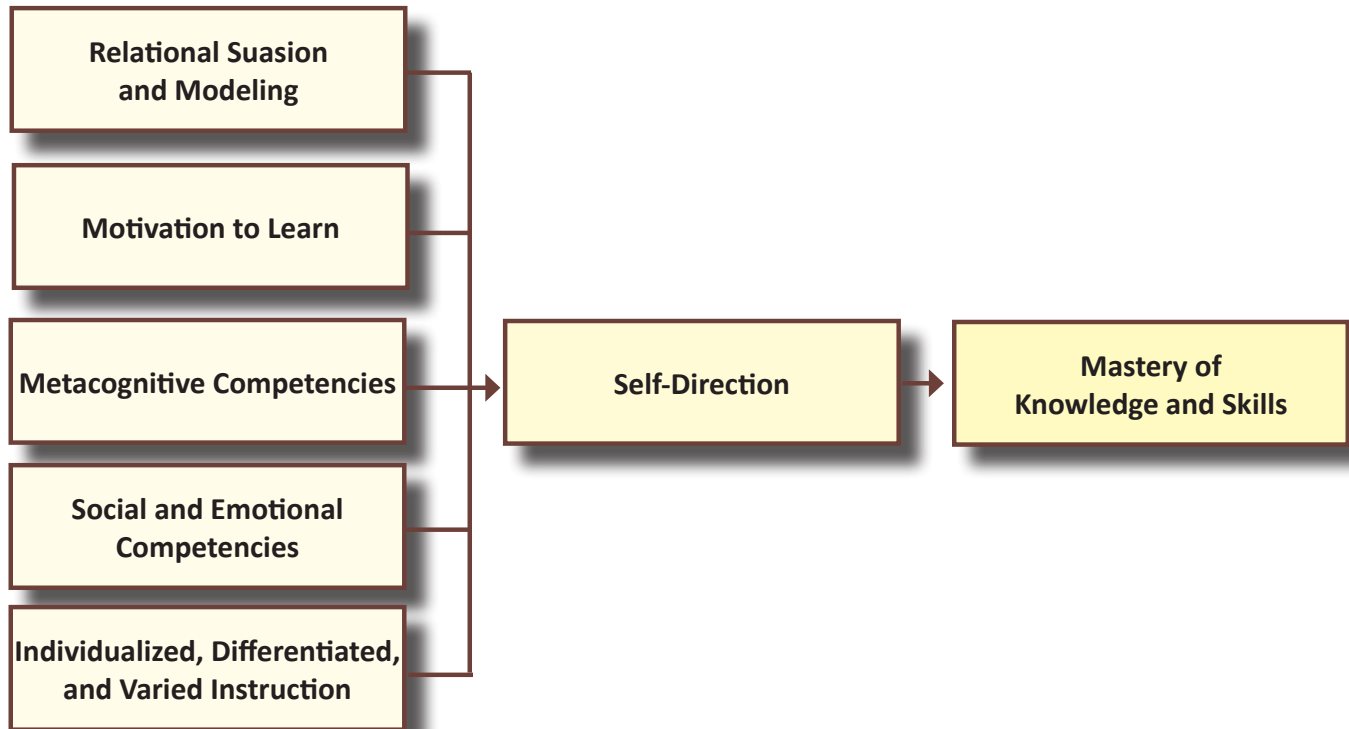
Relational Suasion and Modeling

Motivation to Learn

Metacognitive Competencies

Social and Emotional Competencies

Individualized, Differentiated, and Varied Instruction

Self-Direction

Mastery of Knowledge and Skills